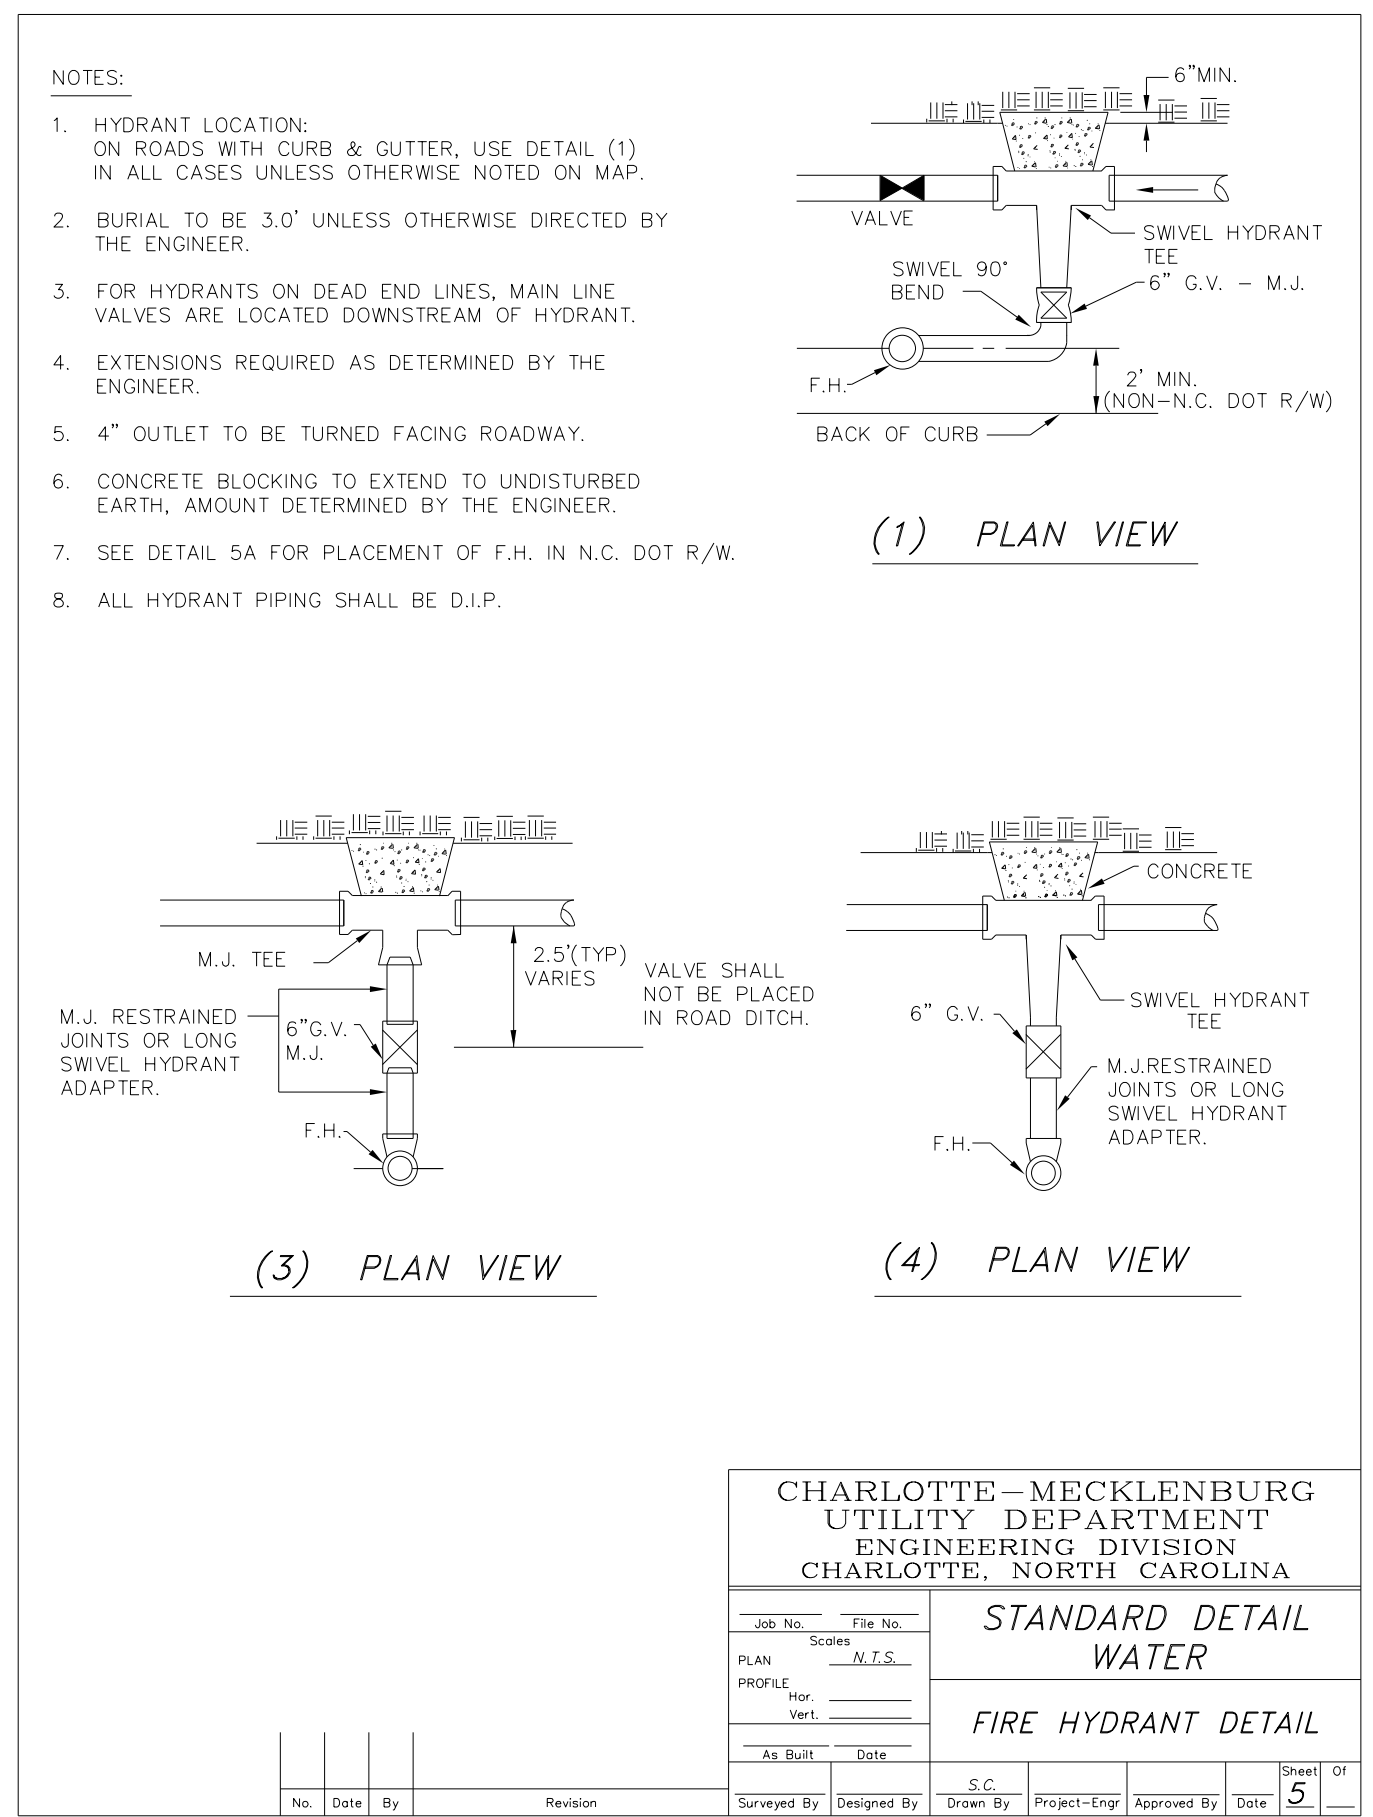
NOTES:

1. HYDRANT LOCATION: ON ROADS WITH CURB & GUTTER, USE DETAIL (1) IN ALL CASES UNLESS OTHERWISE NOTED ON MAP.

2. BURIAL TO BE 3.0' UNLESS OTHERWISE DIRECTED BY THE ENGINEER.

3. FOR HYDRANTS ON DEAD END LINES, MAIN LINE VALVES ARE LOCATED DOWNSTREAM OF HYDRANT.

4. EXTENSIONS REQUIRED AS DETERMINED BY THE ENGINEER.

5. 4" OUTLET TO BE TURNED FACING ROADWAY.

6. CONCRETE BLOCKING TO EXTEND TO UNDISTURBED EARTH, AMOUNT DETERMINED BY THE ENGINEER.

7. SEE DETAIL 5A FOR PLACEMENT OF F.H. IN N.C. DOT R/W.

8. ALL HYDRANT PIPING SHALL BE D.I.P.

6"MIN.
VALVE
SWIVEL HYDRANT TEE
SWIVEL 90° BEND
6" G.V. – M.J.
F.H.
2' MIN. (NON–N.C. DOT R/W)
BACK OF CURB

(1) PLAN VIEW

M.J. TEE
2.5'(TYP) VARIES
VALVE SHALL NOT BE PLACED IN ROAD DITCH.
M.J. RESTRAINED JOINTS OR LONG SWIVEL HYDRANT ADAPTER.
6"G.V. M.J.
F.H.

(3) PLAN VIEW

CONCRETE
SWIVEL HYDRANT TEE
6" G.V.
M.J.RESTRAINED JOINTS OR LONG SWIVEL HYDRANT ADAPTER.
F.H.

(4) PLAN VIEW

CHARLOTTE–MECKLENBURG UTILITY DEPARTMENT
ENGINEERING DIVISION
CHARLOTTE, NORTH CAROLINA

Job No. File No.
Scales
PLAN N.T.S.
PROFILE Hor. Vert.
As Built Date

STANDARD DETAIL WATER

FIRE HYDRANT DETAIL

No. Date By Revision
Surveyed By Designed By S.C. Drawn By Project–Engr Approved By Date Sheet 5 Of